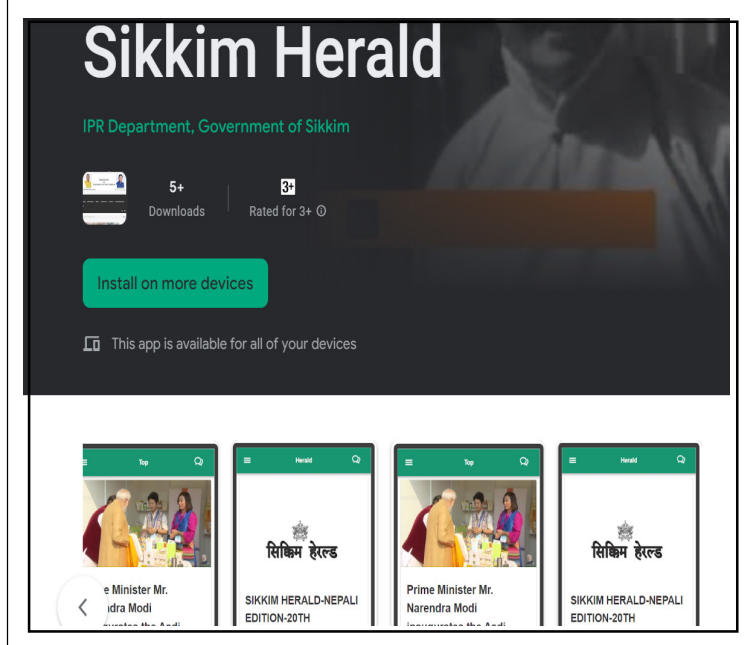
Sikkim Herald

IPR Department, Government of Sikkim

5+
Downloads

3+
Rated for 3+ ⓘ

Install on more devices

This app is available for all of your devices

Top

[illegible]e Minister Mr. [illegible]dra Modi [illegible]

Herald

सिक्किम हेरल्ड

SIKKIM HERALD-NEPALI EDITION-20TH

Top

Prime Minister Mr. Narendra Modi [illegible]

Herald

सिक्किम हेरल्ड

SIKKIM HERALD-NEPALI EDITION-20TH